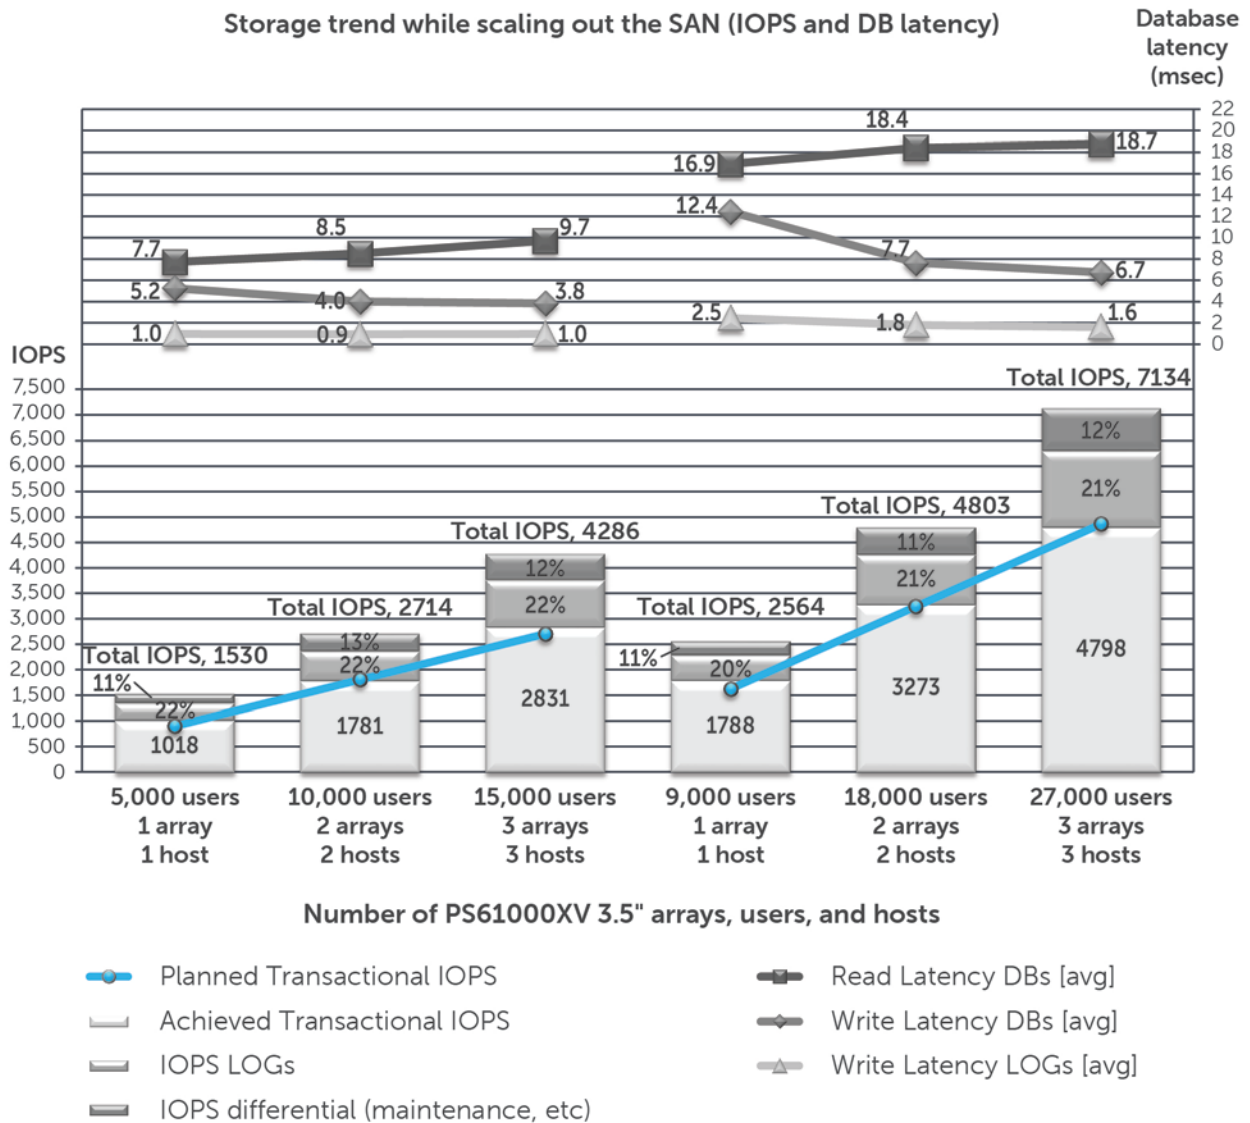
Storage trend while scaling out the SAN (IOPS and DB latency)

Database latency (msec)

22
20
18
16
14
12
10
8
6
4
2
0

7.7
8.5
9.7
16.9
18.4
18.7
5.2
4.0
3.8
12.4
7.7
6.7
1.0
0.9
1.0
2.5
1.8
1.6

IOPS
7,500
7,000
6,500
6,000
5,500
5,000
4,500
4,000
3,500
3,000
2,500
2,000
1,500
1,000
500
0

Total IOPS, 1530
11%
22%
1018

Total IOPS, 2714
13%
22%
1781

Total IOPS, 4286
12%
22%
2831

Total IOPS, 2564
11%
20%
1788

Total IOPS, 4803
11%
21%
3273

Total IOPS, 7134
12%
21%
4798

5,000 users
1 array
1 host

10,000 users
2 arrays
2 hosts

15,000 users
3 arrays
3 hosts

9,000 users
1 array
1 host

18,000 users
2 arrays
2 hosts

27,000 users
3 arrays
3 hosts

Number of PS61000XV 3.5" arrays, users, and hosts

Planned Transactional IOPS
Achieved Transactional IOPS
IOPS LOGs
IOPS differential (maintenance, etc)
Read Latency DBs [avg]
Write Latency DBs [avg]
Write Latency LOGs [avg]